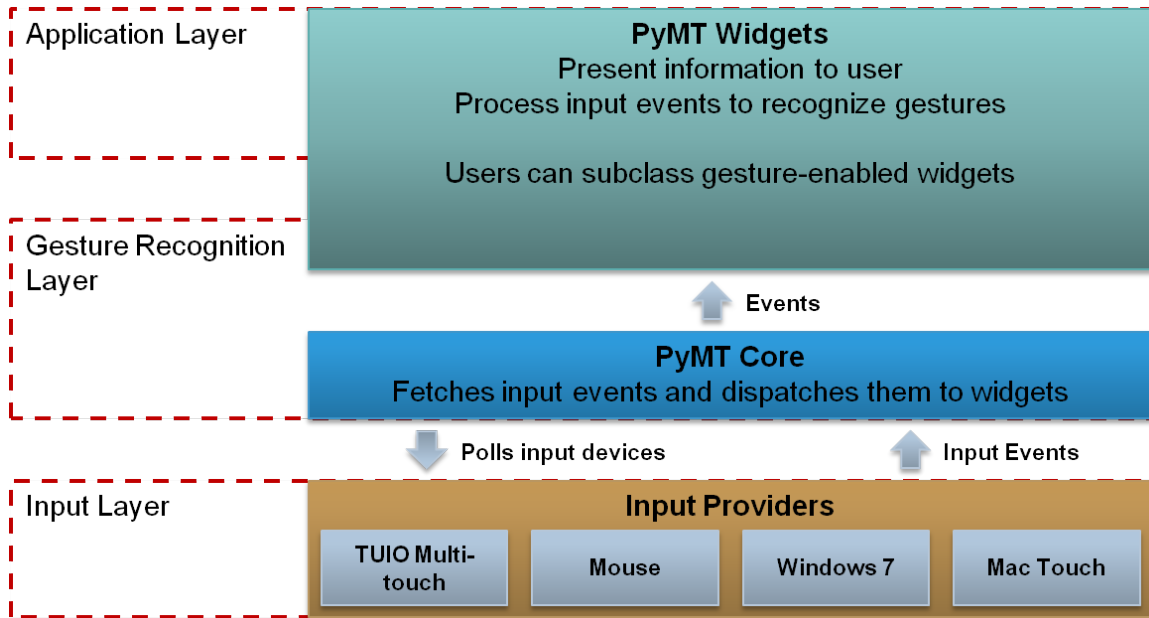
Application Layer

PyMT Widgets
Present information to user
Process input events to recognize gestures

Users can subclass gesture-enabled widgets

Gesture Recognition Layer

Events

PyMT Core
Fetches input events and dispatches them to widgets

Polls input devices

Input Events

Input Layer

Input Providers

TUIO Multi-touch

Mouse

Windows 7

Mac Touch